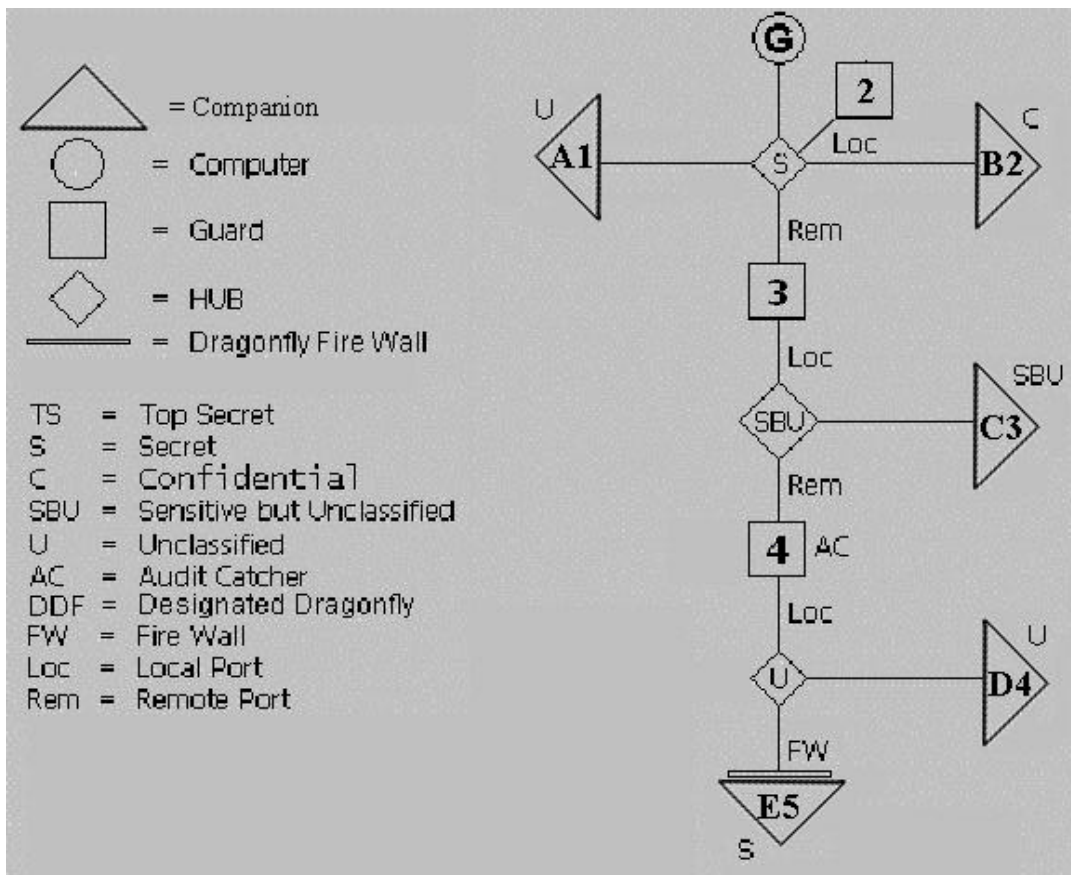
= Companion
= Computer
= Guard
= HUB
= Dragonfly Fire Wall

TS = Top Secret
S = Secret
C = Confidential
SBU = Sensitive but Unclassified
U = Unclassified
AC = Audit Catcher
DDF = Designated Dragonfly
FW = Fire Wall
Loc = Local Port
Rem = Remote Port

G
2
U
A1
S
Loc
C
B2
Rem
3
Loc
SBU
SBU
C3
Rem
4
AC
Loc
U
U
D4
FW
E5
S